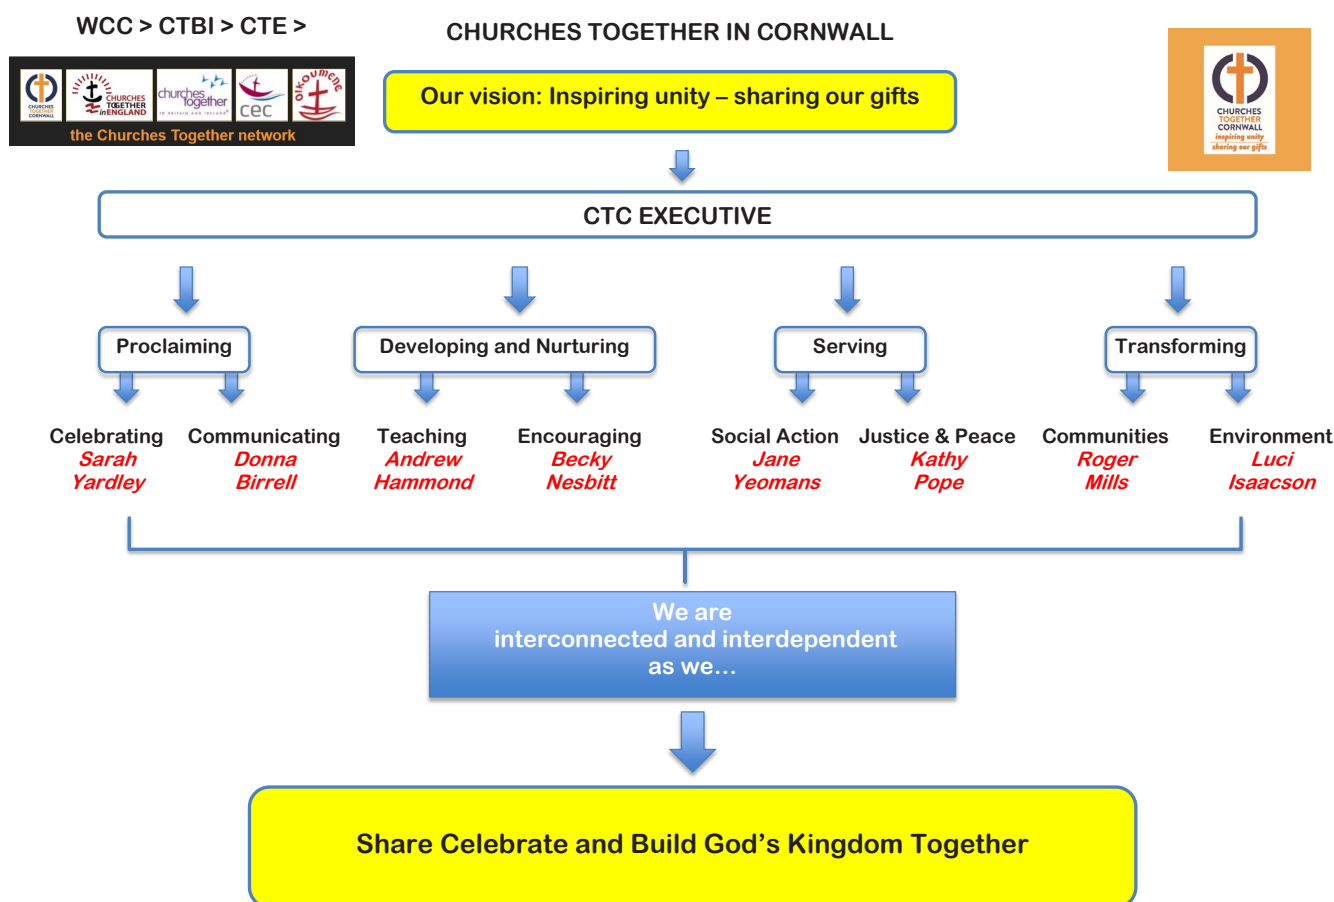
WCC > CTBI > CTE >

CHURCHES TOGETHER CORNWALL

CHURCHES TOGETHER in ENGLAND

churches together IN BRITAIN AND IRELAND

cec

OIKOUMENE

the Churches Together network

CHURCHES TOGETHER IN CORNWALL

Our vision: Inspiring unity – sharing our gifts

CHURCHES TOGETHER CORNWALL inspiring unity sharing our gifts

CTC EXECUTIVE

Proclaiming

Developing and Nurturing

Serving

Transforming

Celebrating
Sarah
Yardley

Communicating
Donna
Birrell

Teaching
Andrew
Hammond

Encouraging
Becky
Nesbitt

Social Action
Jane
Yeomans

Justice & Peace
Kathy
Pope

Communities
Roger
Mills

Environment
Luci
Isaacson

We are
interconnected and interdependent
as we…

Share Celebrate and Build God’s Kingdom Together